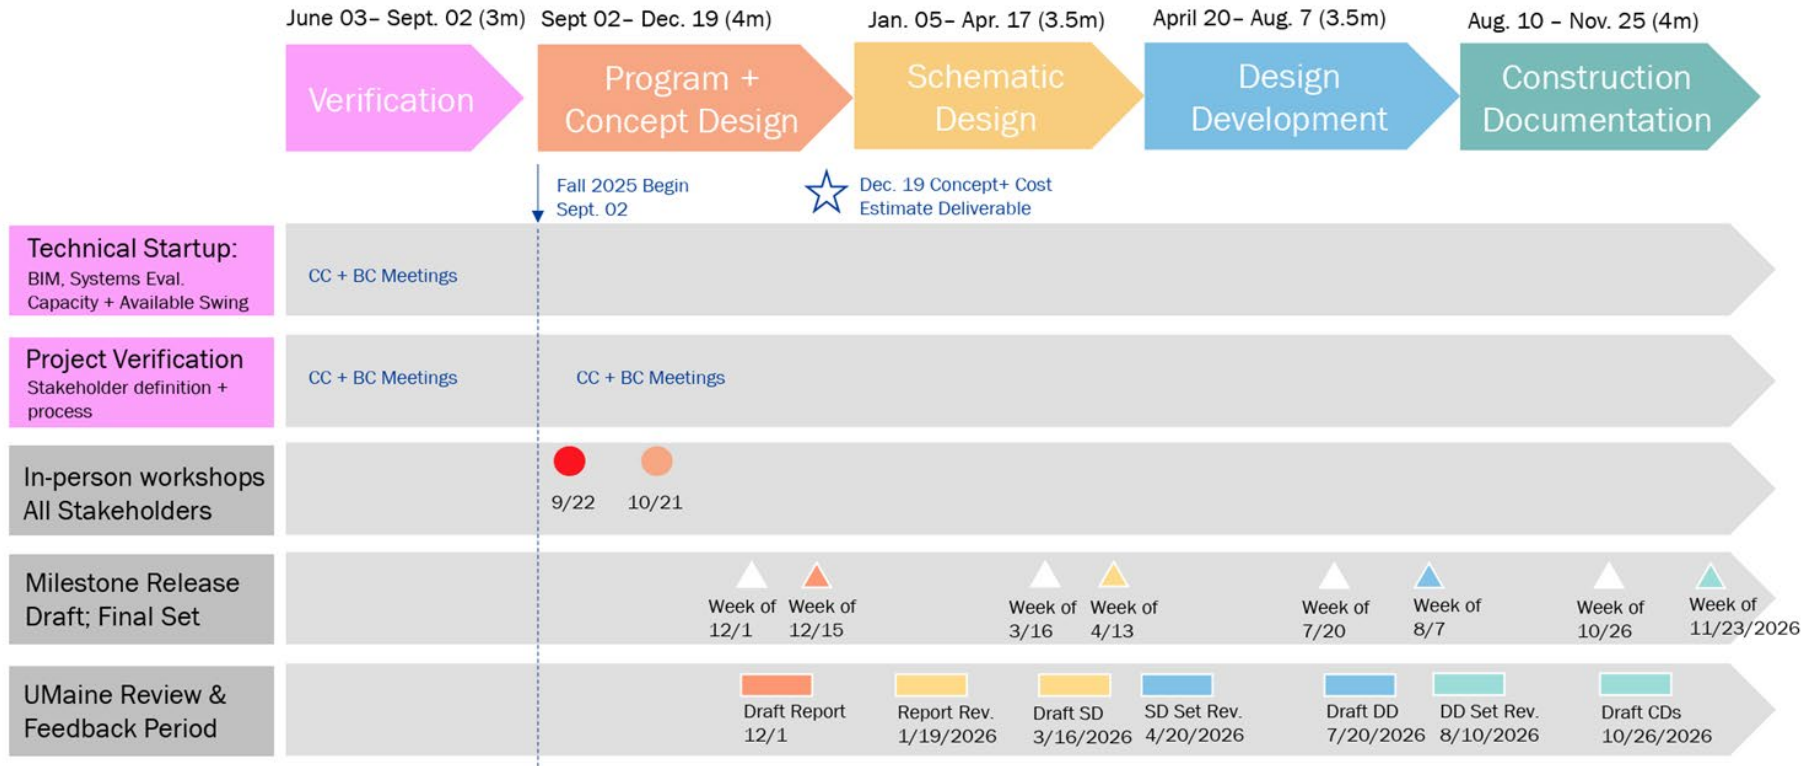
June 03– Sept. 02 (3m) Sept 02– Dec. 19 (4m) Jan. 05– Apr. 17 (3.5m) April 20– Aug. 7 (3.5m) Aug. 10 – Nov. 25 (4m)

Verification

Program + Concept Design

Schematic Design

Design Development

Construction Documentation

Fall 2025 Begin Sept. 02

Dec. 19 Concept+ Cost Estimate Deliverable

Technical Startup:
BIM, Systems Eval. Capacity + Available Swing

CC + BC Meetings

Project Verification
Stakeholder definition + process

CC + BC Meetings

CC + BC Meetings

In-person workshops All Stakeholders

9/22

10/21

Milestone Release Draft; Final Set

Week of 12/1

Week of 12/15

Week of 3/16

Week of 4/13

Week of 7/20

Week of 8/7

Week of 10/26

Week of 11/23/2026

UMaine Review & Feedback Period

Draft Report 12/1

Report Rev. 1/19/2026

Draft SD 3/16/2026

SD Set Rev. 4/20/2026

Draft DD 7/20/2026

DD Set Rev. 8/10/2026

Draft CDs 10/26/2026